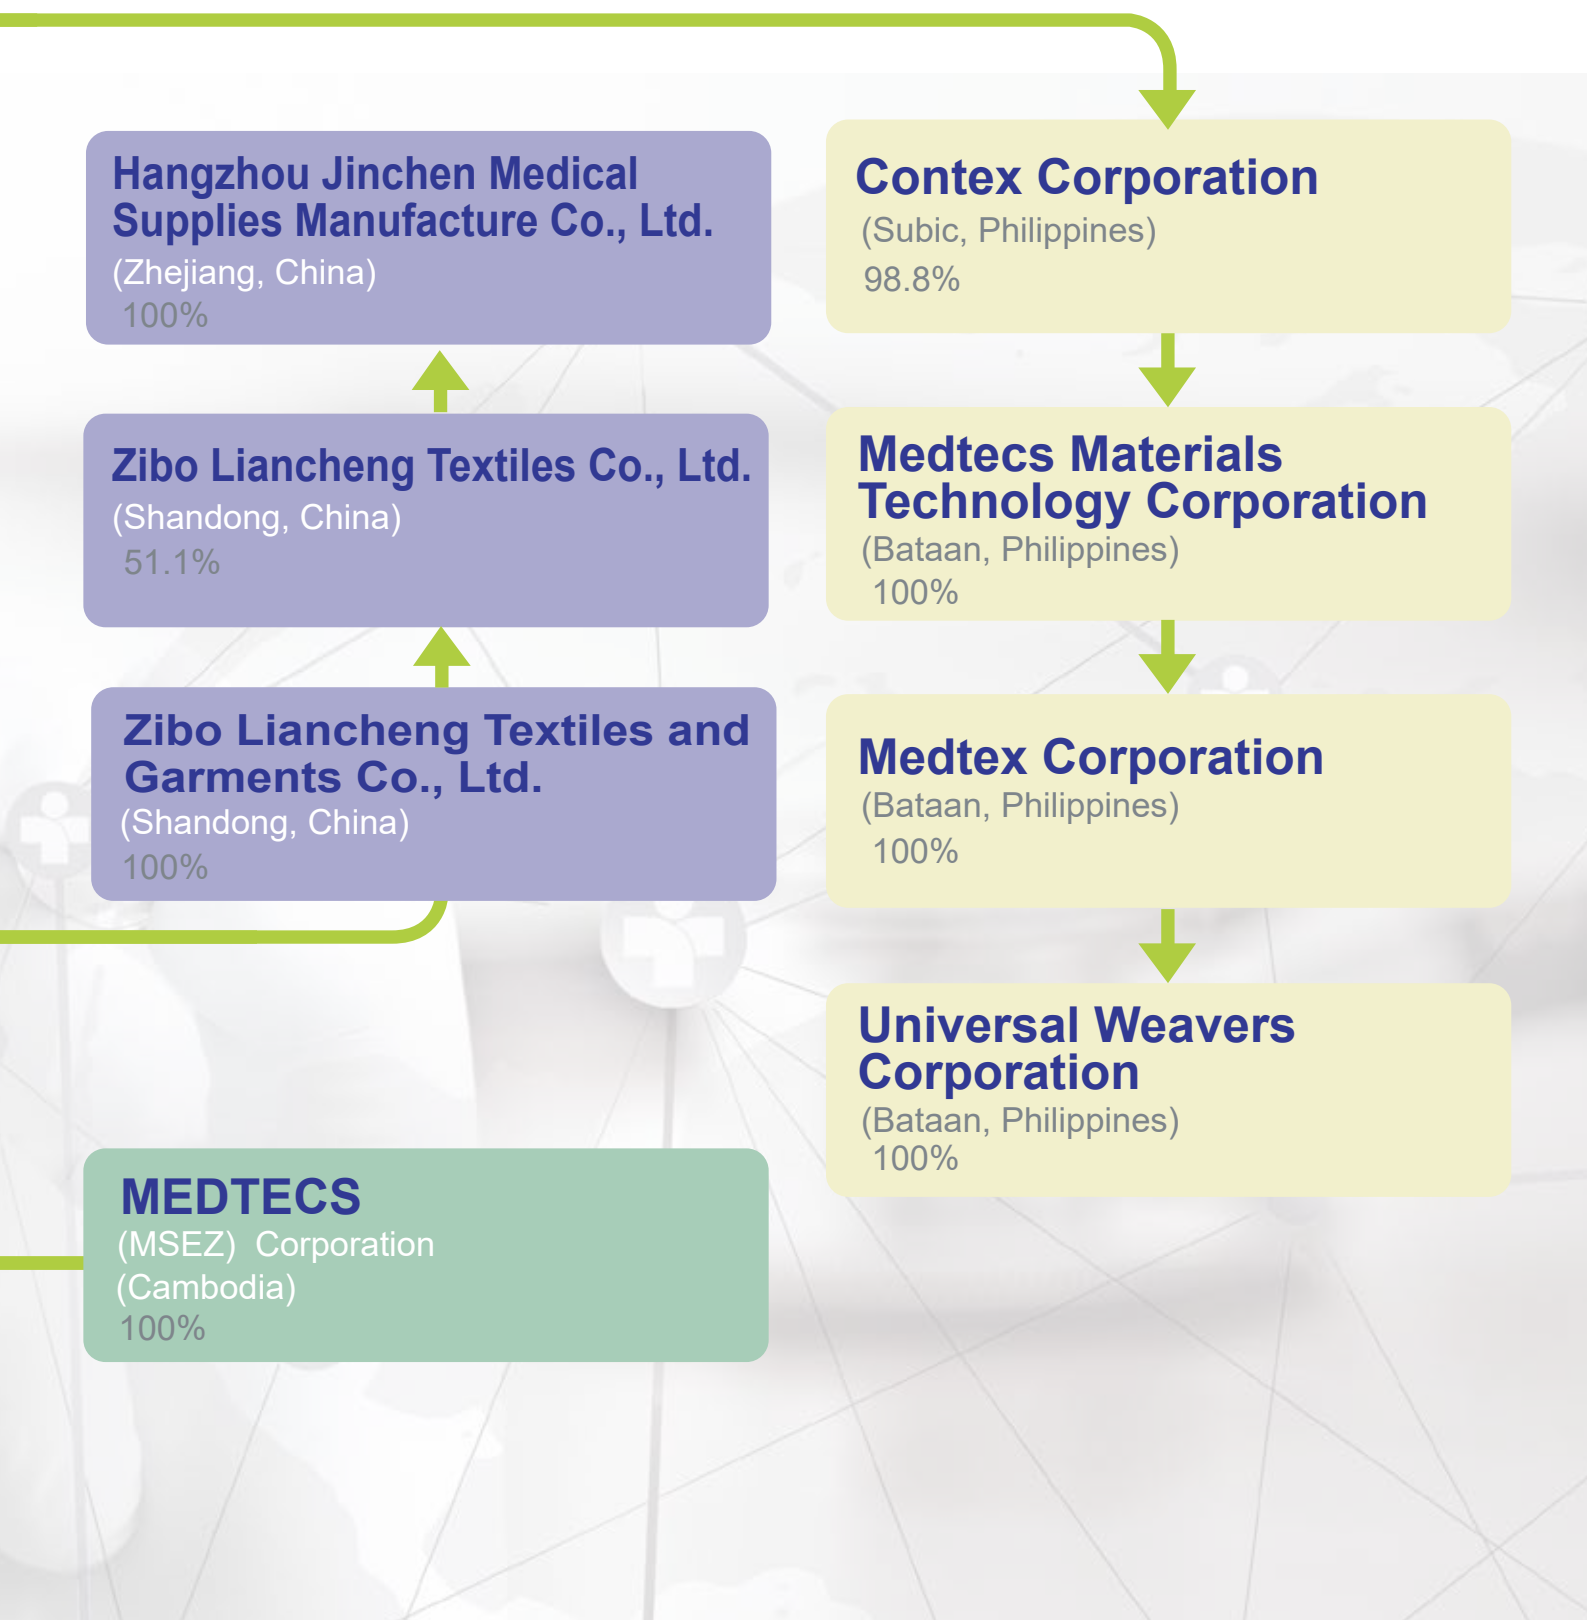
Hangzhou Jinchen Medical Supplies Manufacture Co., Ltd.
(Zhejiang, China)
100%

Zibo Liancheng Textiles Co., Ltd.
(Shandong, China)
51.1%

Zibo Liancheng Textiles and Garments Co., Ltd.
(Shandong, China)
100%

MEDTECS
(MSEZ) Corporation
(Cambodia)
100%

Contex Corporation
(Subic, Philippines)
98.8%

Medtecs Materials Technology Corporation
(Bataan, Philippines)
100%

Medtex Corporation
(Bataan, Philippines)
100%

Universal Weavers Corporation
(Bataan, Philippines)
100%